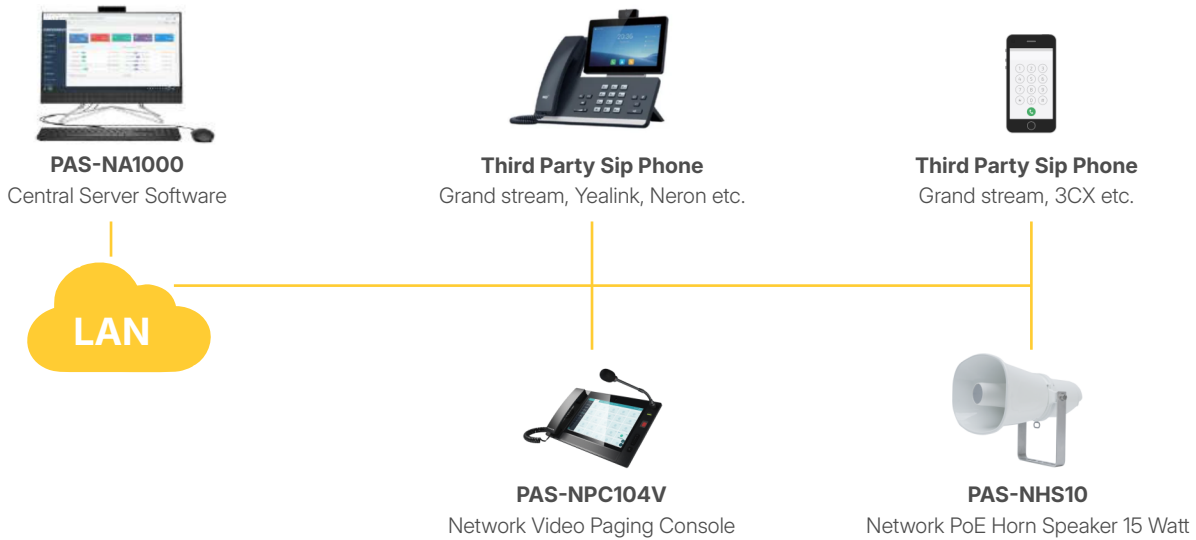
PAS-NA1000
Central Server Software

Third Party Sip Phone
Grand stream, Yealink, Neron etc.

Third Party Sip Phone
Grand stream, 3CX etc.

LAN

PAS-NPC104V
Network Video Paging Console

PAS-NHS10
Network PoE Horn Speaker 15 Watt